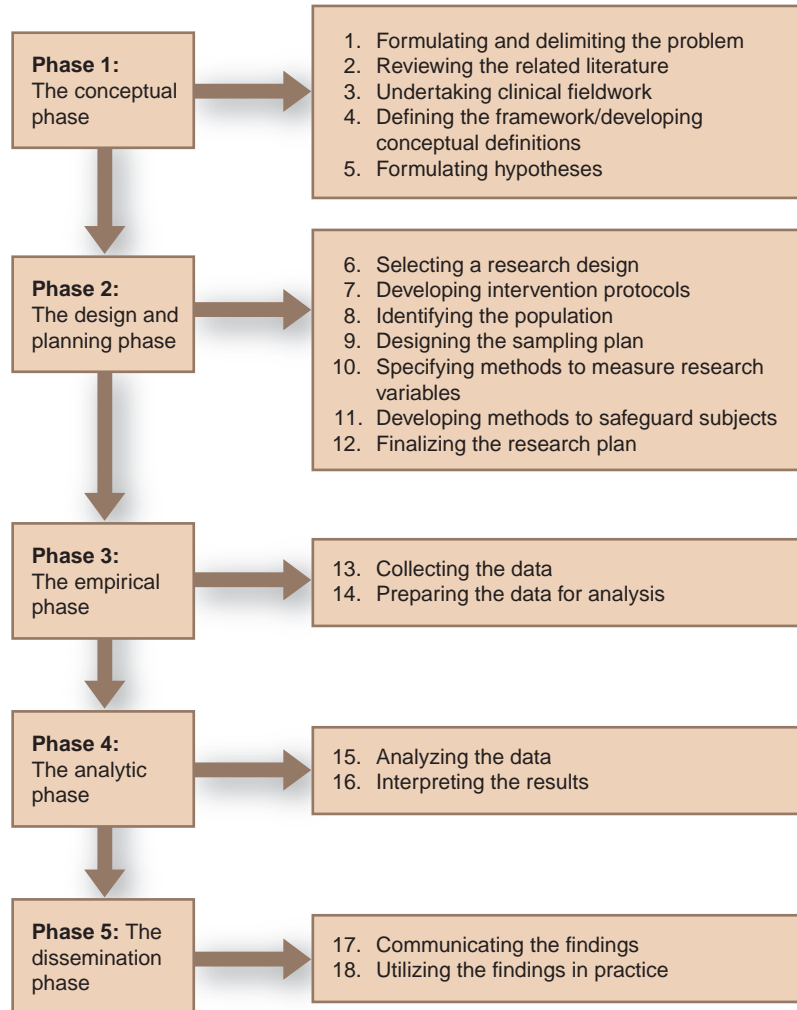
**Phase 1:** The conceptual phase

1. Formulating and delimiting the problem
2. Reviewing the related literature
3. Undertaking clinical fieldwork
4. Defining the framework/developing conceptual definitions
5. Formulating hypotheses

**Phase 2:** The design and planning phase

6. Selecting a research design
7. Developing intervention protocols
8. Identifying the population
9. Designing the sampling plan
10. Specifying methods to measure research variables
11. Developing methods to safeguard subjects
12. Finalizing the research plan

**Phase 3:** The empirical phase

13. Collecting the data
14. Preparing the data for analysis

**Phase 4:** The analytic phase

15. Analyzing the data
16. Interpreting the results

**Phase 5:** The dissemination phase

17. Communicating the findings
18. Utilizing the findings in practice